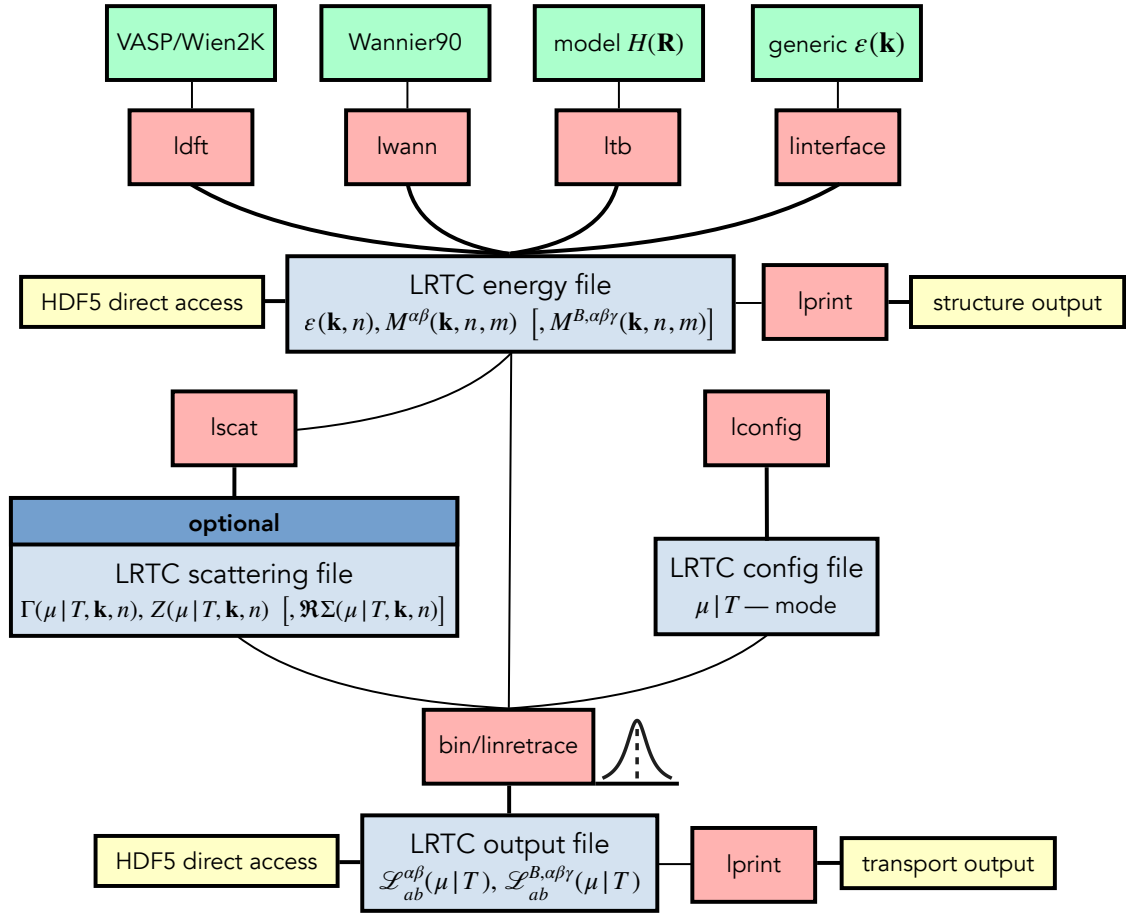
VASP/Wien2K

Wannier90

model $H(\mathbf{R})$

generic $\varepsilon(\mathbf{k})$

ldft

lwann

ltb

linterface

HDF5 direct access

LRTC energy file
$\varepsilon(\mathbf{k},n), M^{\alpha\beta}(\mathbf{k},n,m)$ $\left[, M^{B,\alpha\beta\gamma}(\mathbf{k},n,m)\right]$

lprint

structure output

lscat

lconfig

optional

LRTC scattering file
$\Gamma(\mu\,|\,T,\mathbf{k},n), Z(\mu\,|\,T,\mathbf{k},n)$ $\left[, \Re\Sigma(\mu\,|\,T,\mathbf{k},n)\right]$

LRTC config file
$\mu\,|\,T$ — mode

bin/linretrace

HDF5 direct access

LRTC output file
$\mathscr{L}^{\alpha\beta}_{ab}(\mu\,|\,T), \mathscr{L}^{B,\alpha\beta\gamma}_{ab}(\mu\,|\,T)$

lprint

transport output